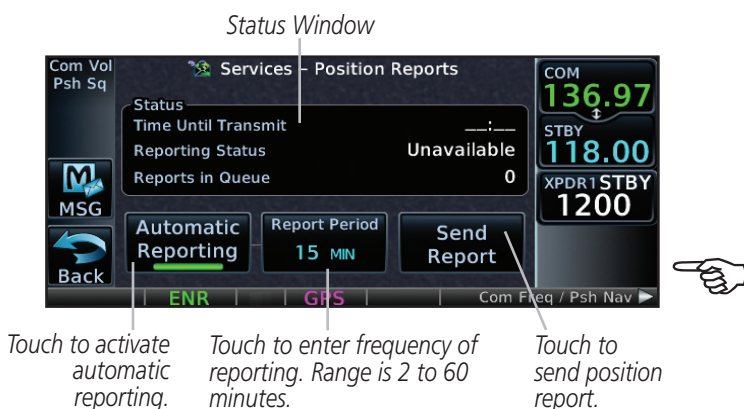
Status Window

Com Vol Psh Sq

Services – Position Reports

Status

Time Until Transmit __:__

Reporting Status Unavailable

Reports in Queue 0

MSG

Back

Automatic Reporting

Report Period 15 MIN

Send Report

COM 136.97

STBY 118.00

XPDR1 STBY 1200

ENR

GPS

Com Freq / Psh Nav

Touch to activate automatic reporting.

Touch to enter frequency of reporting. Range is 2 to 60 minutes.

Touch to send position report.